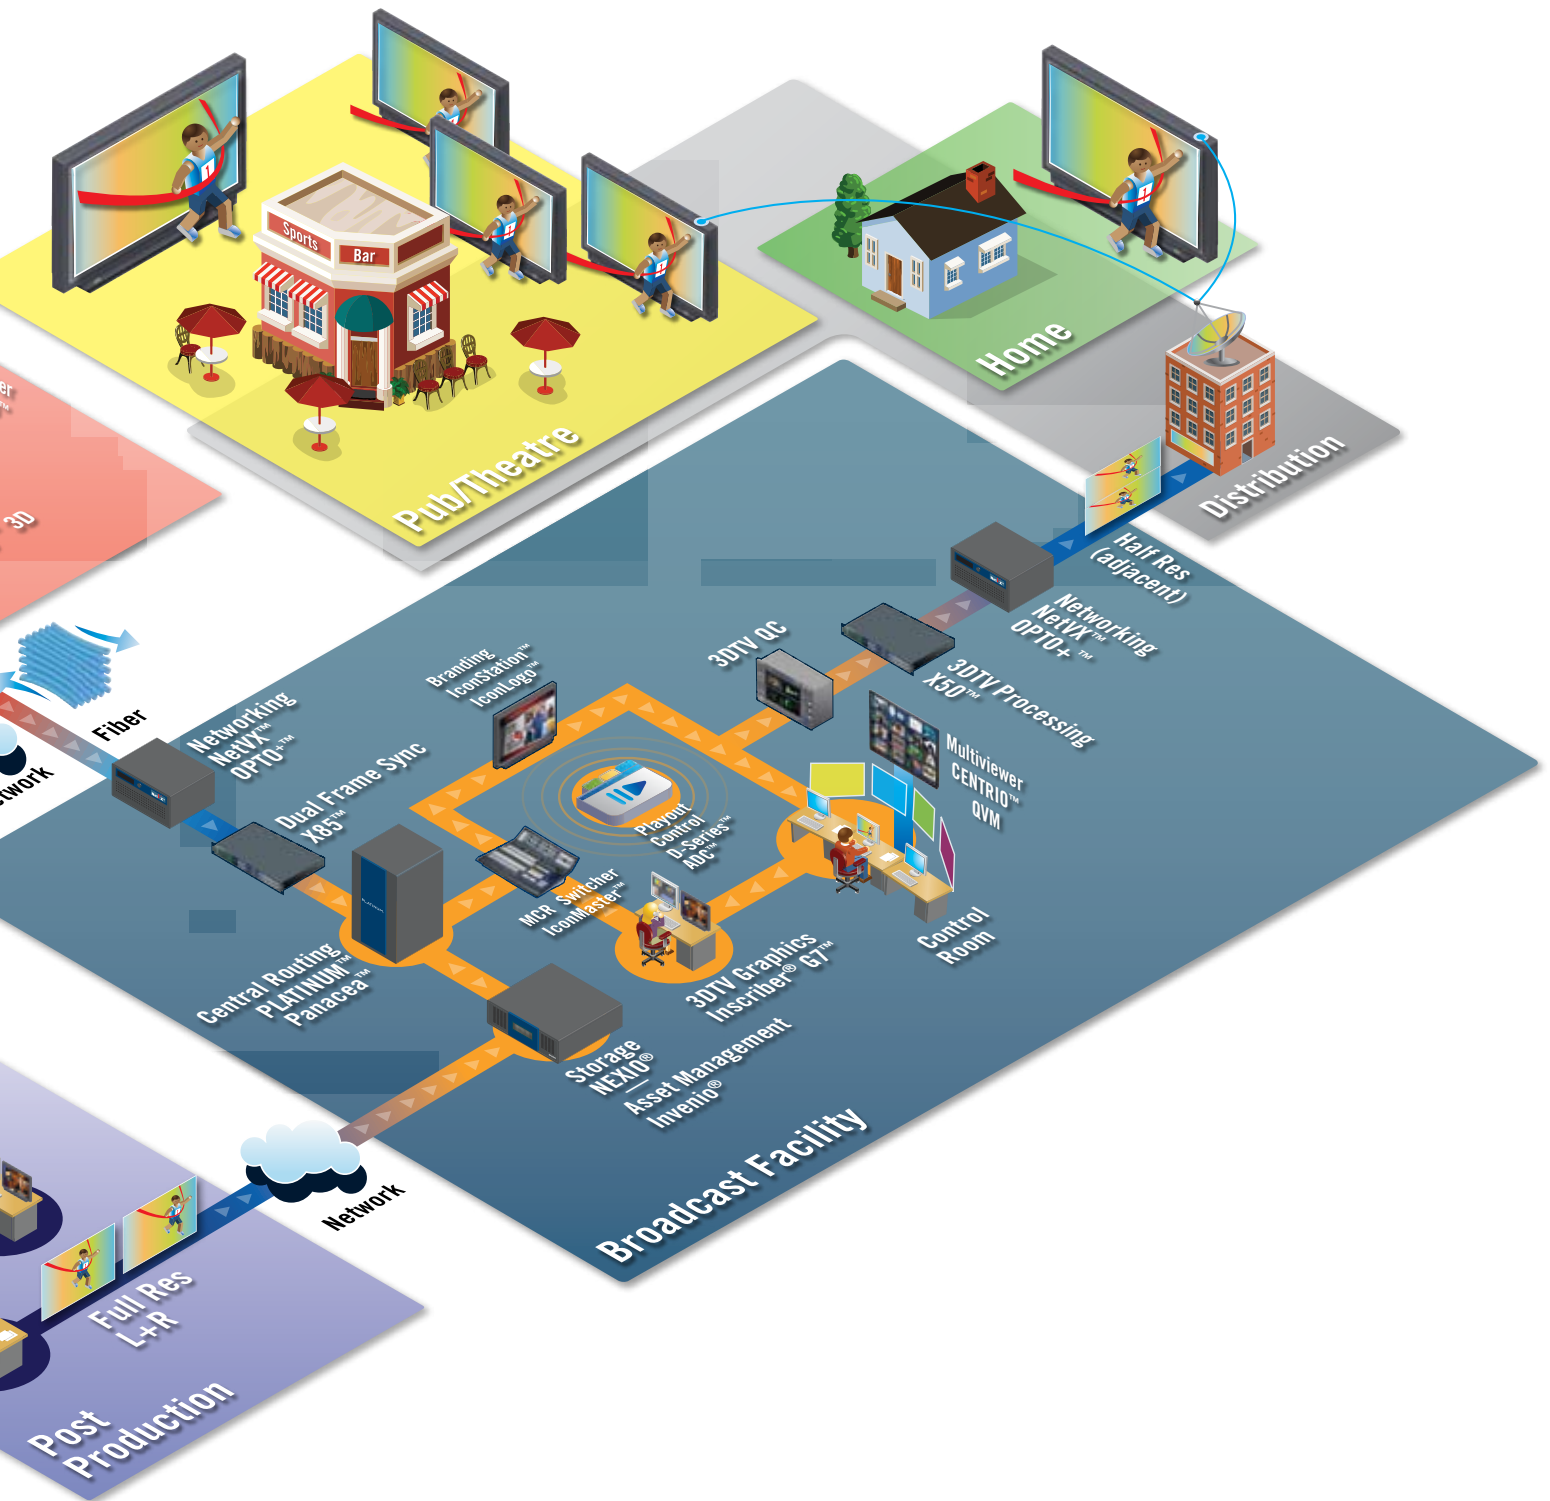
Sports

Bar

Pub/Theatre

Home

Distribution

Half Res (adjacent)

Networking NetVX™ OPTO+™

3DTV Processing X50™

3DTV QC

Multiviewer CENTRIO™ QVM

Branding IconStation™ IconLogo™

Playout Control D-Series™ ADC™

Networking NetVX™ OPTO+™

Fiber

Network

Dual Frame Sync X85™

MCR Switcher IconMaster™

Control Room

Central Routing PLATINUM™ Panacea™

3DTV Graphics Inscriber® G7™

Storage NEXIO®

Asset Management Invenio®

Broadcast Facility

Network

Full Res L+R

Post Production

3D